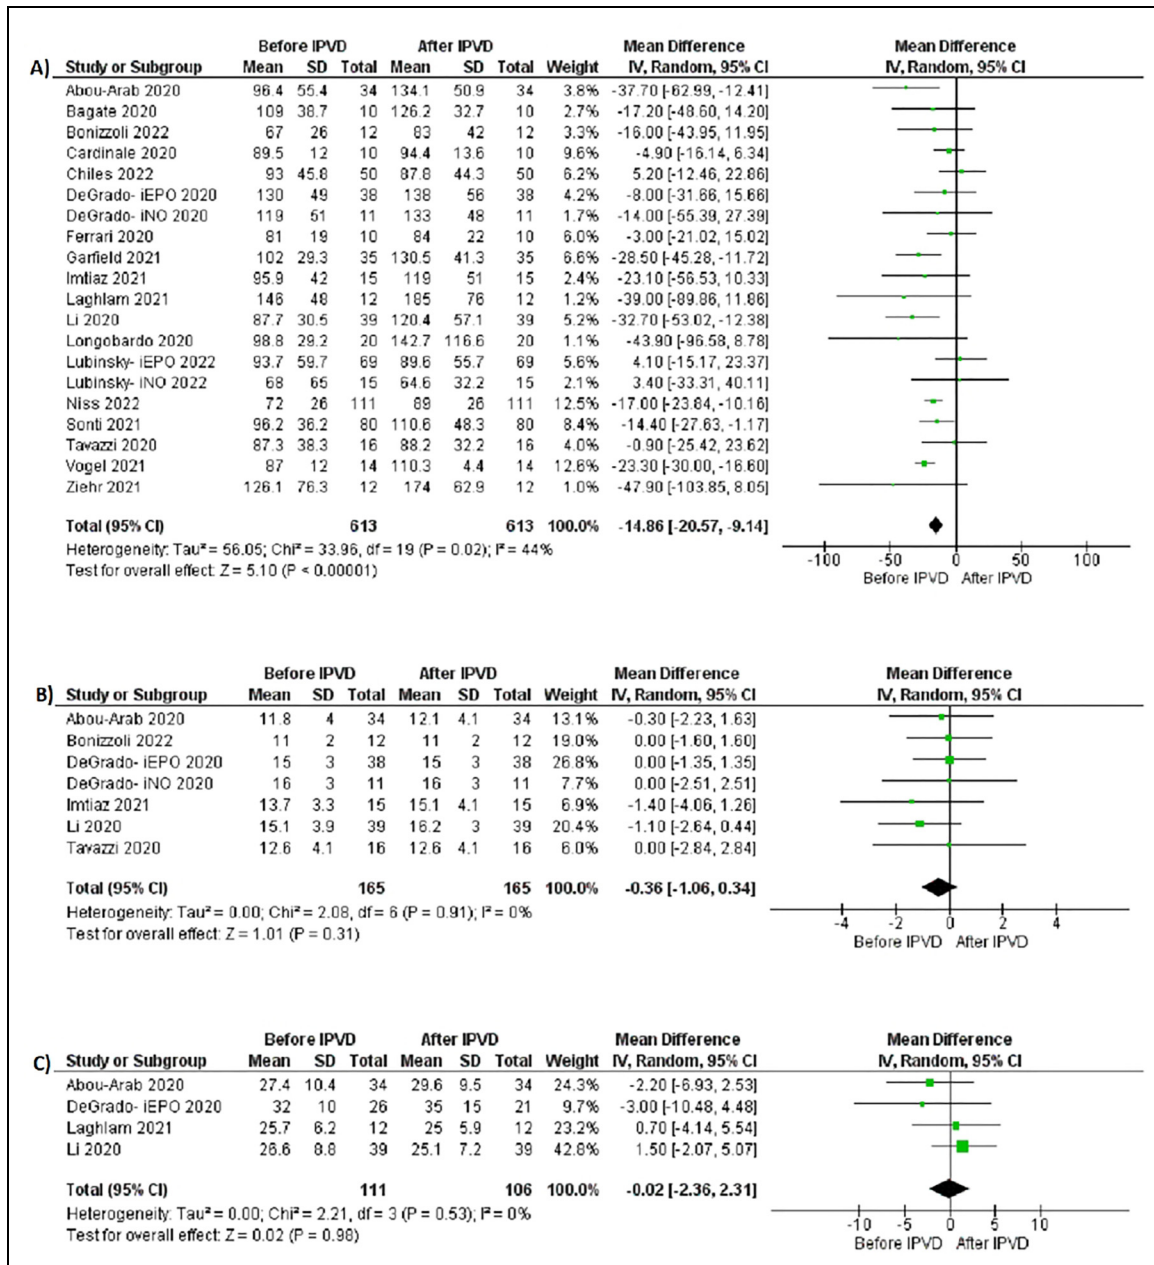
A)

| Study or Subgroup | Before IPVD Mean | SD | Total | After IPVD Mean | SD | Total | Weight | Mean Difference IV, Random, 95% CI |
|---|---|---|---|---|---|---|---|---|
| Abou-Arab 2020 | 96.4 | 55.4 | 34 | 134.1 | 50.9 | 34 | 3.8% | -37.70 [-62.99, -12.41] |
| Bagate 2020 | 109 | 38.7 | 10 | 126.2 | 32.7 | 10 | 2.7% | -17.20 [-48.60, 14.20] |
| Bonizzoli 2022 | 67 | 26 | 12 | 83 | 42 | 12 | 3.3% | -16.00 [-43.95, 11.95] |
| Cardinale 2020 | 89.5 | 12 | 10 | 94.4 | 13.6 | 10 | 9.6% | -4.90 [-16.14, 6.34] |
| Chiles 2022 | 93 | 45.8 | 50 | 87.8 | 44.3 | 50 | 6.2% | 5.20 [-12.46, 22.86] |
| DeGrado- iEPO 2020 | 130 | 49 | 38 | 138 | 56 | 38 | 4.2% | -8.00 [-31.66, 15.66] |
| DeGrado- iNO 2020 | 119 | 51 | 11 | 133 | 48 | 11 | 1.7% | -14.00 [-55.39, 27.39] |
| Ferrari 2020 | 81 | 19 | 10 | 84 | 22 | 10 | 6.0% | -3.00 [-21.02, 15.02] |
| Garfield 2021 | 102 | 29.3 | 35 | 130.5 | 41.3 | 35 | 6.6% | -28.50 [-45.28, -11.72] |
| Imtiaz 2021 | 95.9 | 42 | 15 | 119 | 51 | 15 | 2.4% | -23.10 [-56.53, 10.33] |
| Laghlam 2021 | 146 | 48 | 12 | 185 | 76 | 12 | 1.2% | -39.00 [-89.86, 11.86] |
| Li 2020 | 87.7 | 30.5 | 39 | 120.4 | 57.1 | 39 | 5.2% | -32.70 [-53.02, -12.38] |
| Longobardo 2020 | 98.8 | 29.2 | 20 | 142.7 | 116.6 | 20 | 1.1% | -43.90 [-96.58, 8.78] |
| Lubinsky- iEPO 2022 | 93.7 | 59.7 | 69 | 89.6 | 55.7 | 69 | 5.6% | 4.10 [-15.17, 23.37] |
| Lubinsky- iNO 2022 | 68 | 65 | 15 | 64.6 | 32.2 | 15 | 2.1% | 3.40 [-33.31, 40.11] |
| Niss 2022 | 72 | 26 | 111 | 89 | 26 | 111 | 12.5% | -17.00 [-23.84, -10.16] |
| Sonti 2021 | 96.2 | 36.2 | 80 | 110.6 | 48.3 | 80 | 8.4% | -14.40 [-27.63, -1.17] |
| Tavazzi 2020 | 87.3 | 38.3 | 16 | 88.2 | 32.2 | 16 | 4.0% | -0.90 [-25.42, 23.62] |
| Vogel 2021 | 87 | 12 | 14 | 110.3 | 4.4 | 14 | 12.6% | -23.30 [-30.00, -16.60] |
| Ziehr 2021 | 126.1 | 76.3 | 12 | 174 | 62.9 | 12 | 1.0% | -47.90 [-103.85, 8.05] |
| Total (95% CI) | | | 613 | | | 613 | 100.0% | -14.86 [-20.57, -9.14] |

Heterogeneity: Tau² = 56.05; Chi² = 33.96, df = 19 (P = 0.02); I² = 44%
Test for overall effect: Z = 5.10 (P < 0.00001)

Mean Difference IV, Random, 95% CI
-100 -50 0 50 100
Before IPVD After IPVD

B)

| Study or Subgroup | Before IPVD Mean | SD | Total | After IPVD Mean | SD | Total | Weight | Mean Difference IV, Random, 95% CI |
|---|---|---|---|---|---|---|---|---|
| Abou-Arab 2020 | 11.8 | 4 | 34 | 12.1 | 4.1 | 34 | 13.1% | -0.30 [-2.23, 1.63] |
| Bonizzoli 2022 | 11 | 2 | 12 | 11 | 2 | 12 | 19.0% | 0.00 [-1.60, 1.60] |
| DeGrado- iEPO 2020 | 15 | 3 | 38 | 15 | 3 | 38 | 26.8% | 0.00 [-1.35, 1.35] |
| DeGrado- iNO 2020 | 16 | 3 | 11 | 16 | 3 | 11 | 7.7% | 0.00 [-2.51, 2.51] |
| Imtiaz 2021 | 13.7 | 3.3 | 15 | 15.1 | 4.1 | 15 | 6.9% | -1.40 [-4.06, 1.26] |
| Li 2020 | 15.1 | 3.9 | 39 | 16.2 | 3 | 39 | 20.4% | -1.10 [-2.64, 0.44] |
| Tavazzi 2020 | 12.6 | 4.1 | 16 | 12.6 | 4.1 | 16 | 6.0% | 0.00 [-2.84, 2.84] |
| Total (95% CI) | | | 165 | | | 165 | 100.0% | -0.36 [-1.06, 0.34] |

Heterogeneity: Tau² = 0.00; Chi² = 2.08, df = 6 (P = 0.91); I² = 0%
Test for overall effect: Z = 1.01 (P = 0.31)

Mean Difference IV, Random, 95% CI
-4 -2 0 2 4
Before IPVD After IPVD

C)

| Study or Subgroup | Before IPVD Mean | SD | Total | After IPVD Mean | SD | Total | Weight | Mean Difference IV, Random, 95% CI |
|---|---|---|---|---|---|---|---|---|
| Abou-Arab 2020 | 27.4 | 10.4 | 34 | 29.6 | 9.5 | 34 | 24.3% | -2.20 [-6.93, 2.53] |
| DeGrado- iEPO 2020 | 32 | 10 | 26 | 35 | 15 | 21 | 9.7% | -3.00 [-10.48, 4.48] |
| Laghlam 2021 | 25.7 | 6.2 | 12 | 25 | 5.9 | 12 | 23.2% | 0.70 [-4.14, 5.54] |
| Li 2020 | 26.6 | 8.8 | 39 | 25.1 | 7.2 | 39 | 42.8% | 1.50 [-2.07, 5.07] |
| Total (95% CI) | | | 111 | | | 106 | 100.0% | -0.02 [-2.36, 2.31] |

Heterogeneity: Tau² = 0.00; Chi² = 2.21, df = 3 (P = 0.53); I² = 0%
Test for overall effect: Z = 0.02 (P = 0.98)

Mean Difference IV, Random, 95% CI
-10 -5 0 5 10
Before IPVD After IPVD